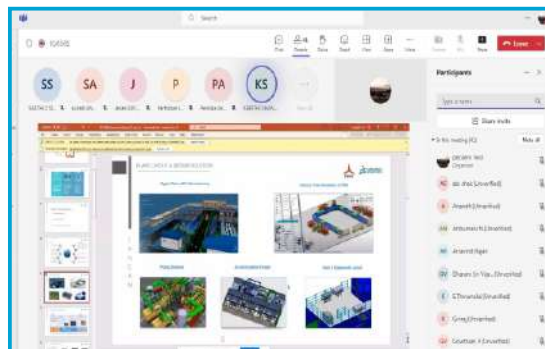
Search

Chat People Raise React View Notes Apps More Leave

SS SA J P PA KS

Participants

Share invite

In this meeting

Mute all

ass dhal (Unverified)

Anpath (Unverified)

Anand Ilgan

Shawn (Unverified)

Greg (Unverified)

PLANT LAYOUT & MODIFICATIONS

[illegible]